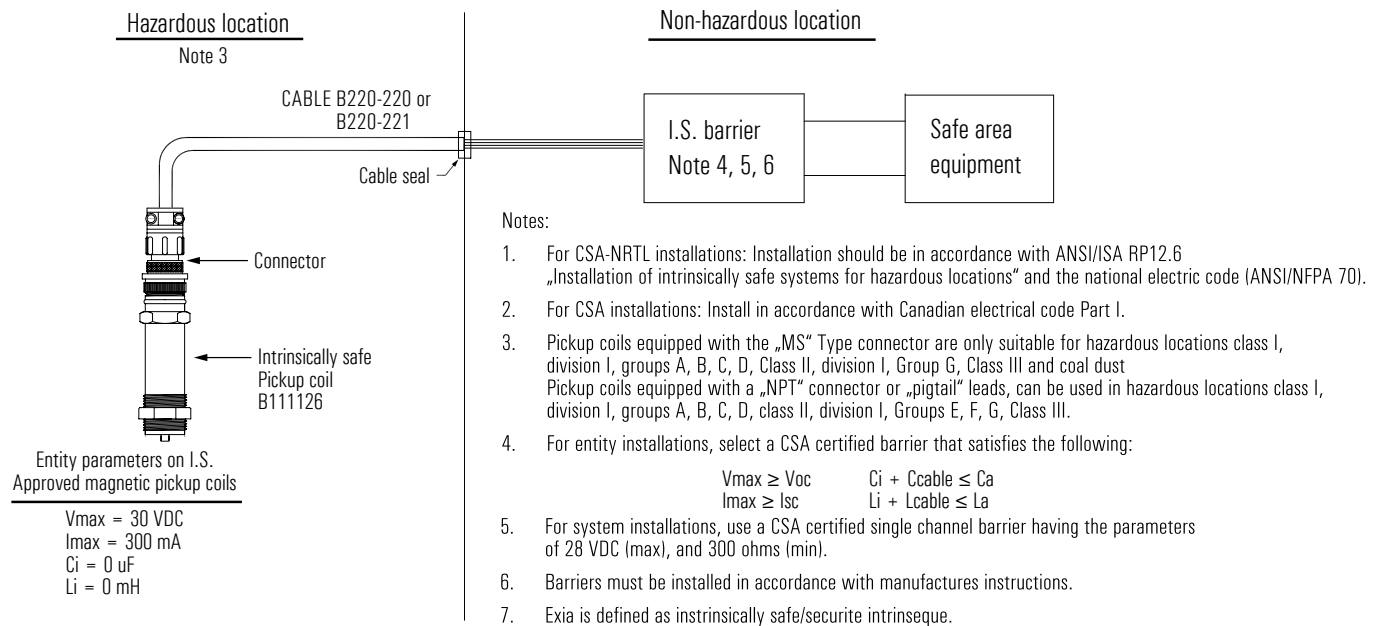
Hazardous location
Note 3

Non-hazardous location

CABLE B220-220 or B220-221

Cable seal

I.S. barrier
Note 4, 5, 6

Safe area equipment

Connector

Intrinsically safe
Pickup coil
B111126

Entity parameters on I.S. Approved magnetic pickup coils

Vmax = 30 VDC
Imax = 300 mA
Ci = 0 uF
Li = 0 mH

Notes:

1. For CSA-NRTL installations: Installation should be in accordance with ANSI/ISA RP12.6 „Installation of intrinsically safe systems for hazardous locations" and the national electric code (ANSI/NFPA 70).

2. For CSA installations: Install in accordance with Canadian electrical code Part I.

3. Pickup coils equipped with the „MS" Type connector are only suitable for hazardous locations class I, division I, groups A, B, C, D, Class II, division I, Group G, Class III and coal dust
Pickup coils equipped with a „NPT" connector or „pigtail" leads, can be used in hazardous locations class I, division I, groups A, B, C, D, class II, division I, Groups E, F, G, Class III.

4. For entity installations, select a CSA certified barrier that satisfies the following:

Vmax ≥ Voc    Ci + Ccable ≤ Ca
Imax ≥ Isc    Li + Lcable ≤ La

5. For system installations, use a CSA certified single channel barrier having the parameters of 28 VDC (max), and 300 ohms (min).

6. Barriers must be installed in accordance with manufactures instructions.

7. Exia is defined as instrinsically safe/securite intrinseque.